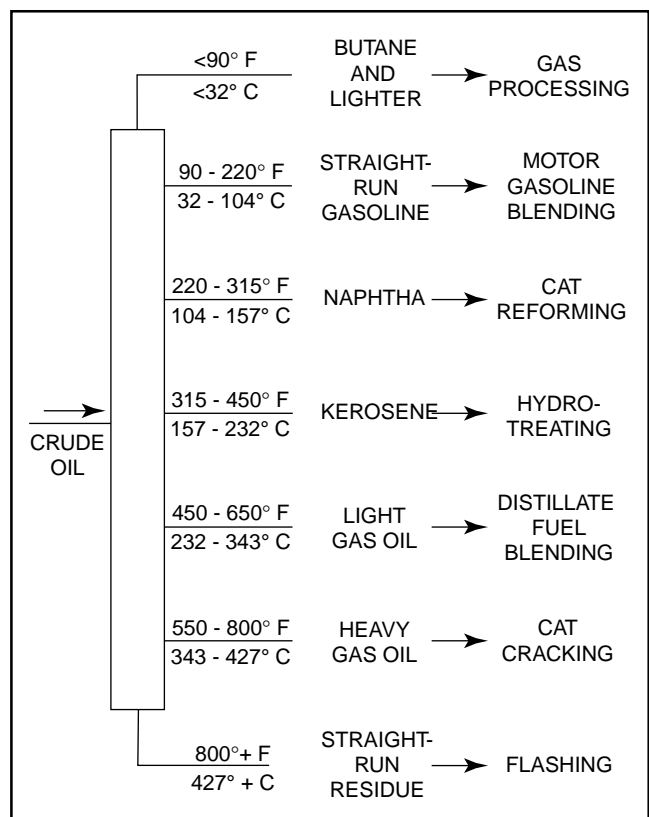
CRUDE OIL

<90° F
<32° C
BUTANE AND LIGHTER
GAS PROCESSING

90 - 220° F
32 - 104° C
STRAIGHT-RUN GASOLINE
MOTOR GASOLINE BLENDING

220 - 315° F
104 - 157° C
NAPHTHA
CAT REFORMING

315 - 450° F
157 - 232° C
KEROSENE
HYDRO-TREATING

450 - 650° F
232 - 343° C
LIGHT GAS OIL
DISTILLATE FUEL BLENDING

550 - 800° F
343 - 427° C
HEAVY GAS OIL
CAT CRACKING

800°+ F
427° + C
STRAIGHT-RUN RESIDUE
FLASHING